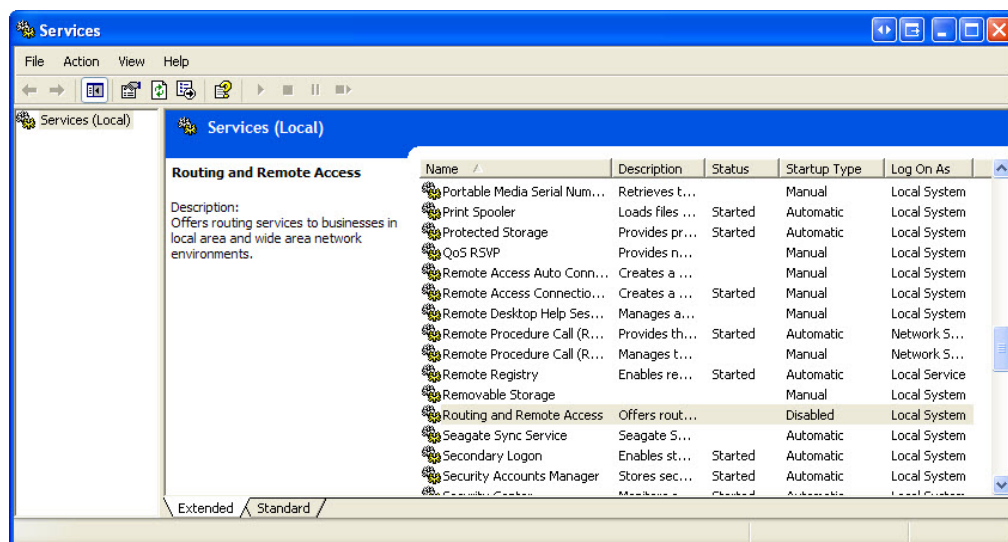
Services

File Action View Help

Services (Local)

Services (Local)

Routing and Remote Access

Description:
Offers routing services to businesses in local area and wide area network environments.

| Name | Description | Status | Startup Type | Log On As |
|---|---|---|---|---|
| Portable Media Serial Num... | Retrieves t... | | Manual | Local System |
| Print Spooler | Loads files ... | Started | Automatic | Local System |
| Protected Storage | Provides pr... | Started | Automatic | Local System |
| QoS RSVP | Provides n... | | Manual | Local System |
| Remote Access Auto Conn... | Creates a ... | | Manual | Local System |
| Remote Access Connectio... | Creates a ... | Started | Manual | Local System |
| Remote Desktop Help Ses... | Manages a... | | Manual | Local System |
| Remote Procedure Call (R... | Provides th... | Started | Automatic | Network S... |
| Remote Procedure Call (R... | Manages t... | | Manual | Network S... |
| Remote Registry | Enables re... | Started | Automatic | Local Service |
| Removable Storage | | | Manual | Local System |
| Routing and Remote Access | Offers rout... | | Disabled | Local System |
| Seagate Sync Service | Seagate S... | | Automatic | Local System |
| Secondary Logon | Enables st... | Started | Automatic | Local System |
| Security Accounts Manager | Stores sec... | Started | Automatic | Local System |
| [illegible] | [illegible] | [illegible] | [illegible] | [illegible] |

Extended Standard